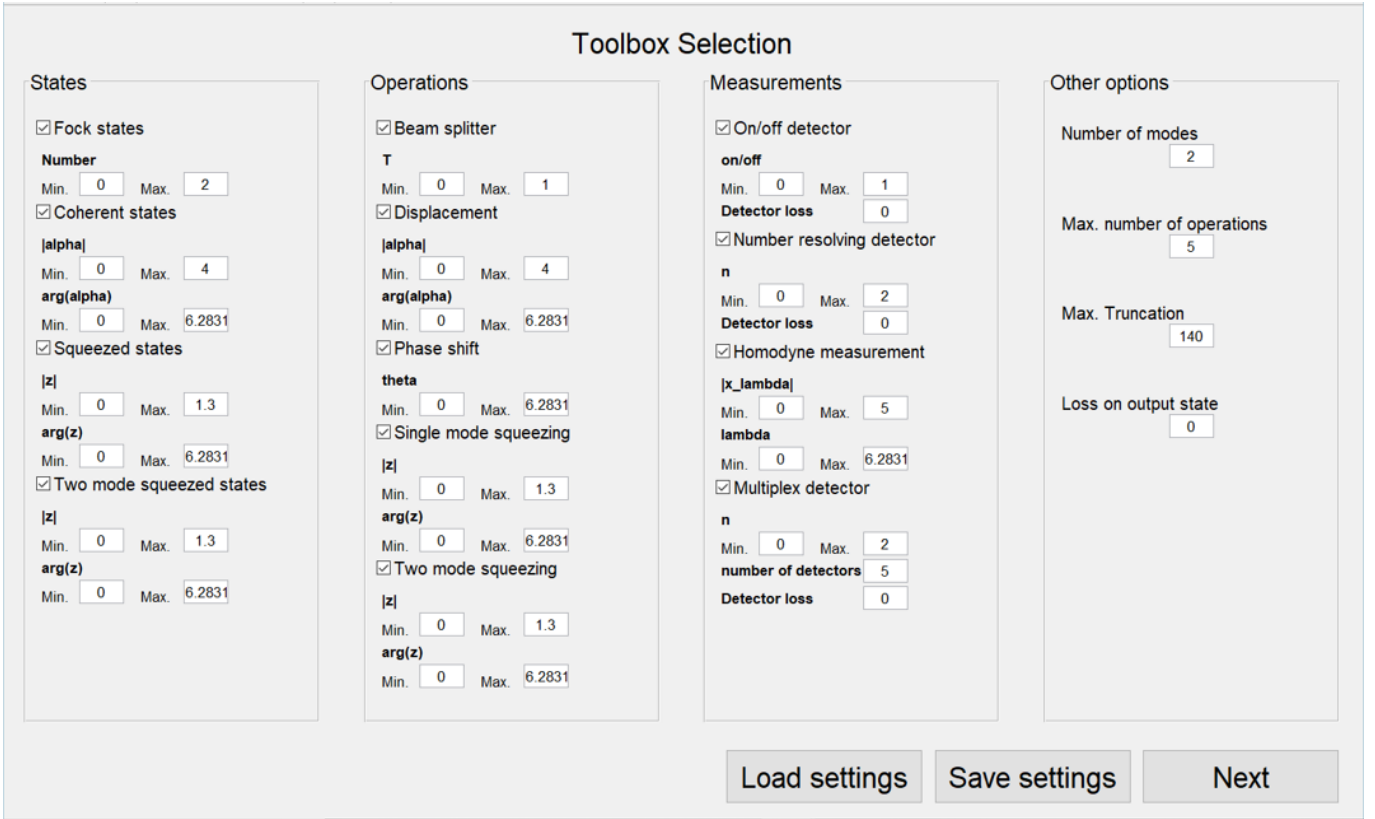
Toolbox Selection

States

☑ Fock states
Number
Min. 0 Max. 2
☑ Coherent states
|alpha|
Min. 0 Max. 4
arg(alpha)
Min. 0 Max. 6.2831
☑ Squeezed states
|z|
Min. 0 Max. 1.3
arg(z)
Min. 0 Max. 6.2831
☑ Two mode squeezed states
|z|
Min. 0 Max. 1.3
arg(z)
Min. 0 Max. 6.2831

Operations

☑ Beam splitter
T
Min. 0 Max. 1
☑ Displacement
|alpha|
Min. 0 Max. 4
arg(alpha)
Min. 0 Max. 6.2831
☑ Phase shift
theta
Min. 0 Max. 6.2831
☑ Single mode squeezing
|z|
Min. 0 Max. 1.3
arg(z)
Min. 0 Max. 6.2831
☑ Two mode squeezing
|z|
Min. 0 Max. 1.3
arg(z)
Min. 0 Max. 6.2831

Measurements

☑ On/off detector
on/off
Min. 0 Max. 1
Detector loss 0
☑ Number resolving detector
n
Min. 0 Max. 2
Detector loss 0
☑ Homodyne measurement
|x_lambda|
Min. 0 Max. 5
lambda
Min. 0 Max. 6.2831
☑ Multiplex detector
n
Min. 0 Max. 2
number of detectors 5
Detector loss 0

Other options

Number of modes
2

Max. number of operations
5

Max. Truncation
140

Loss on output state
0

Load settings
Save settings
Next